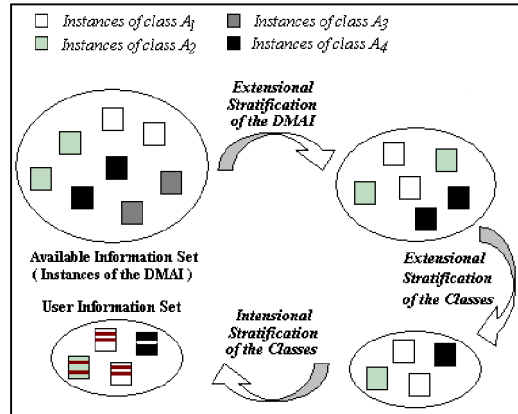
Instances of class $A_1$

Instances of class $A_3$

Instances of class $A_2$

Instances of class $A_4$

Extensional Stratification of the DMAI

Available Information Set ( Instances of the DMAI )

Extensional Stratification of the Classes

User Information Set

Intensional Stratification of the Classes